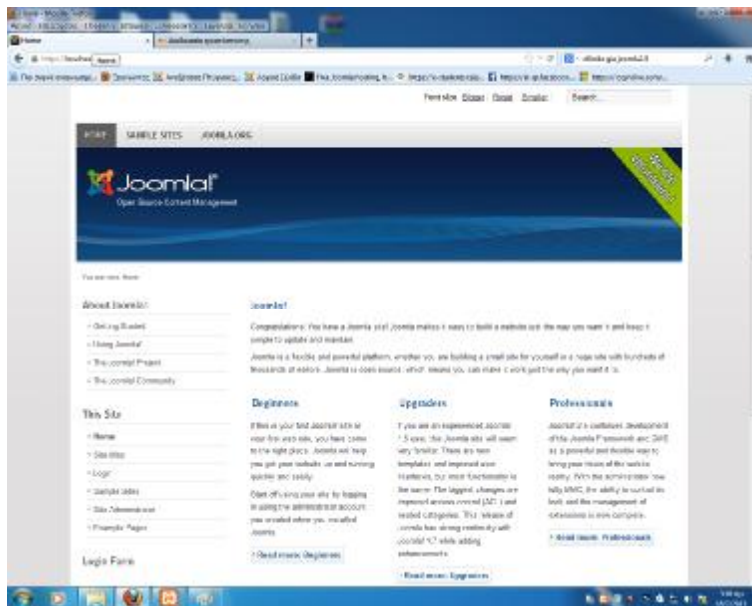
Home

HOME SAMPLE SITES JOOMLA.ORG

Joomla!®
Open Source Content Management

Font size Bigger Reset Smaller Search...

You are here: Home

About Joomla!
Getting Started
Using Joomla!
The Joomla! Project
The Joomla! Community

This Site
Home
Site Map
Login
Sample Sites
Site Administrator
Example Pages

Login Form

Joomla!

Congratulations! You have a Joomla! site! Joomla makes it easy to build a website just the way you want it and keep it simple to update and maintain.

Joomla is a flexible and powerful platform, whether you are building a small site for yourself or a huge site with hundreds of thousands of visitors. Joomla is open source, which means you can make it work just the way you want it to.

Beginners

If this is your first Joomla! site or your first web site, you have come to the right place. Joomla will help you get your website up and running quickly and easily.

Start off using your site by logging in using the administrator account you created when you installed Joomla.

Read more: Beginners

Upgraders

If you are an experienced Joomla! 1.5 user, this Joomla site will seem very familiar. There are new templates and improved user interfaces, but most functionality is the same. The biggest changes are improved access control (ACL) and nested categories. This release of Joomla has strong continuity with Joomla! 1.7 while adding enhancements.

Read more: Upgraders

Professionals

Joomla! 2.5 continues development of the Joomla Framework and CMS as a powerful and flexible way to bring your vision of the web to reality. With the administrator now fully MVC, the ability to control its look and the management of extensions is now complete.

Read more: Professionals